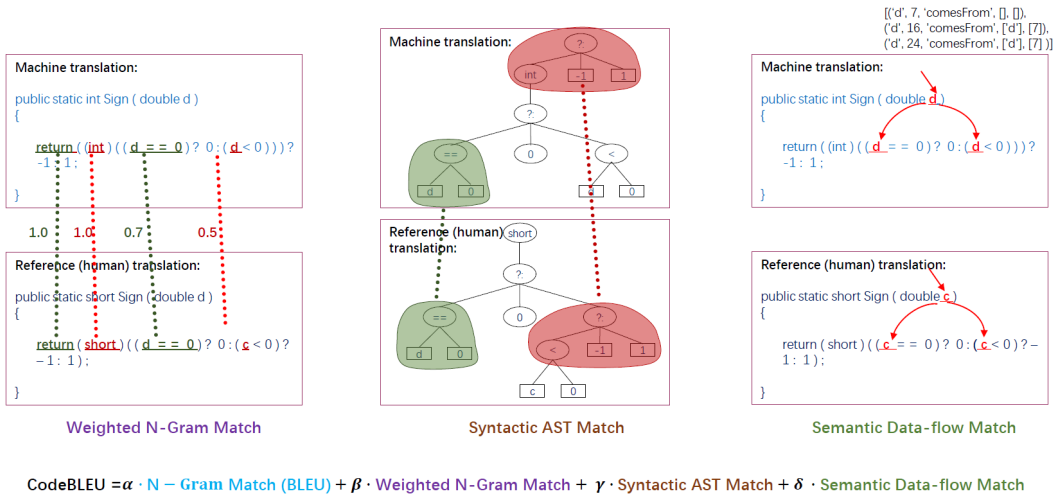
Machine translation:

public static int Sign ( double d )
{

return ( (int ) ( ( d = = 0 ) ? 0 : ( d < 0 ) ) ) ? -1 : 1 ;

}

1.0 1.0 0.7 0.5

Reference (human) translation:

public static short Sign ( double d )
{

return ( short ) ( ( d = = 0 ) ? 0 : ( c < 0 ) ? – 1 : 1 ) ;

}

Weighted N-Gram Match

Machine translation:

?
int
-1
1
?:
==
0
<
d
0
c
0

Reference (human) translation:

short
?:
==
0
?
d
0
<
-1
1
c
0

Syntactic AST Match

[('d', 7, 'comesFrom', [], []),
('d', 16, 'comesFrom', ['d'], [7]),
('d', 24, 'comesFrom', ['d'], [7] )]

Machine translation:

public static int Sign ( double d )
{

return ( (int ) ( ( d = = 0 ) ? 0 : ( d < 0 ) ) ) ? -1 : 1 ;

}

Reference (human) translation:

public static short Sign ( double c )
{

return ( short ) ( ( c = = 0 ) ? 0 : ( c < 0 ) ? – 1 : 1 ) ;

}

Semantic Data-flow Match

CodeBLEU $= \alpha \cdot$ N − Gram Match (BLEU) $+ \beta \cdot$ Weighted N-Gram Match $+ \gamma \cdot$ Syntactic AST Match $+ \delta \cdot$ Semantic Data-flow Match